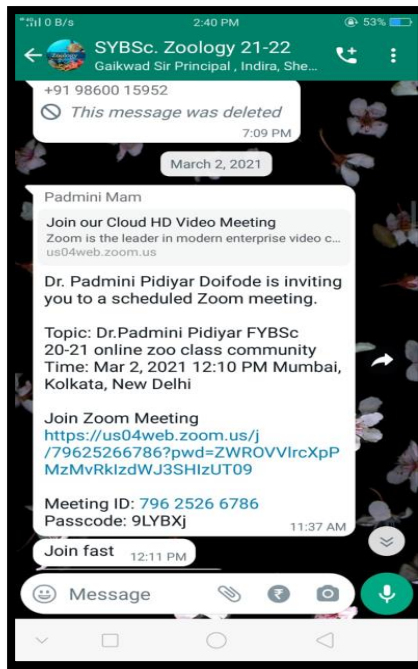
0 B/s 2:40 PM 53%

SYBSc. Zoology 21-22
Gaikwad Sir Principal , Indira, She...

+91 98600 15952
This message was deleted
7:09 PM

March 2, 2021

Padmini Mam
Join our Cloud HD Video Meeting
Zoom is the leader in modern enterprise video c...
us04web.zoom.us

Dr. Padmini Pidiyar Doifode is inviting you to a scheduled Zoom meeting.

Topic: Dr.Padmini Pidiyar FYBSc 20-21 online zoo class community
Time: Mar 2, 2021 12:10 PM Mumbai, Kolkata, New Delhi

Join Zoom Meeting
https://us04web.zoom.us/j/79625266786?pwd=ZWROVVlrcXpPMzMvRklzdWJ3SHIzUT09

Meeting ID: 796 2526 6786
Passcode: 9LYBXj
11:37 AM

Join fast 12:11 PM

Message